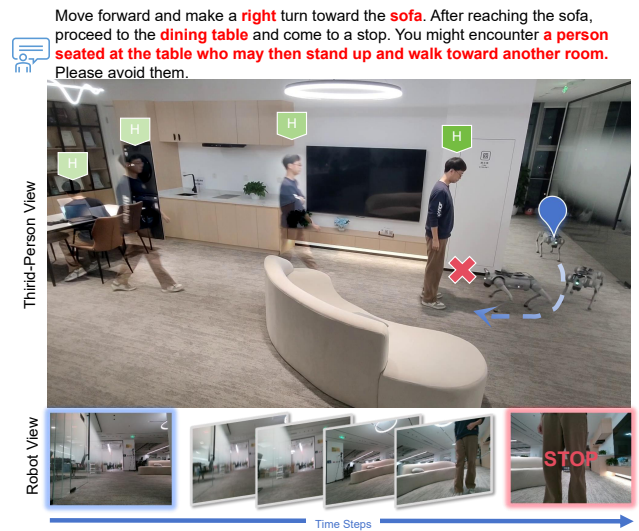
Move forward and make a **right** turn toward the **sofa**. After reaching the sofa, proceed to the **dining table** and come to a stop. You might encounter **a person seated at the table who may then stand up and walk toward another room.** Please avoid them.

Third-Person View

H

H

H

H

Robot View

STOP

Time Steps